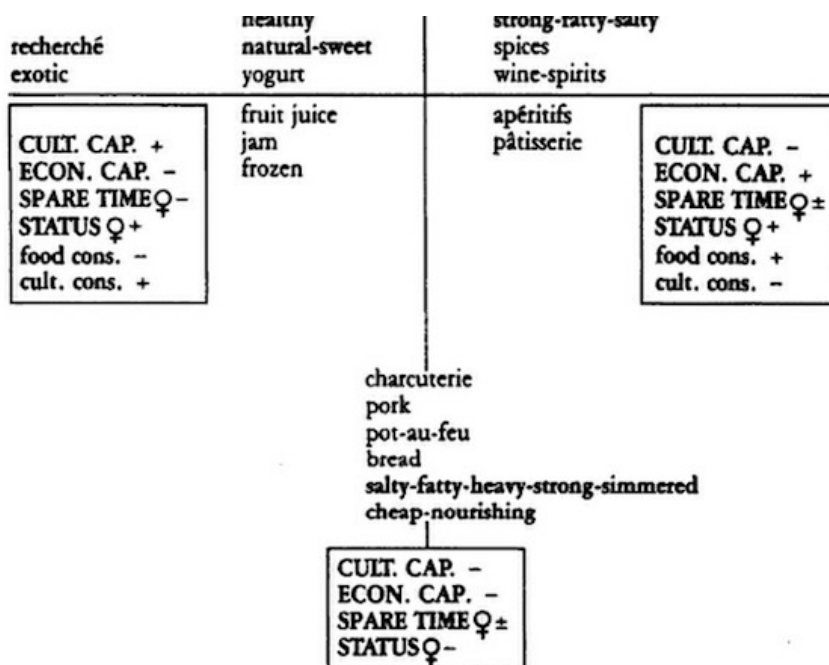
recherché
exotic

healthy
natural-sweet
yogurt

strong-fatty-salty
spices
wine-spirits

CULT. CAP. +
ECON. CAP. –
SPARE TIME ♀ –
STATUS ♀ +
food cons. –
cult. cons. +

fruit juice
jam
frozen

apéritifs
pâtisserie

CULT. CAP. –
ECON. CAP. +
SPARE TIME ♀ ±
STATUS ♀ +
food cons. +
cult. cons. –

charcuterie
pork
pot-au-feu
bread
salty-fatty-heavy-strong-simmered
cheap-nourishing

CULT. CAP. –
ECON. CAP. –
SPARE TIME ♀ ±
STATUS ♀ –